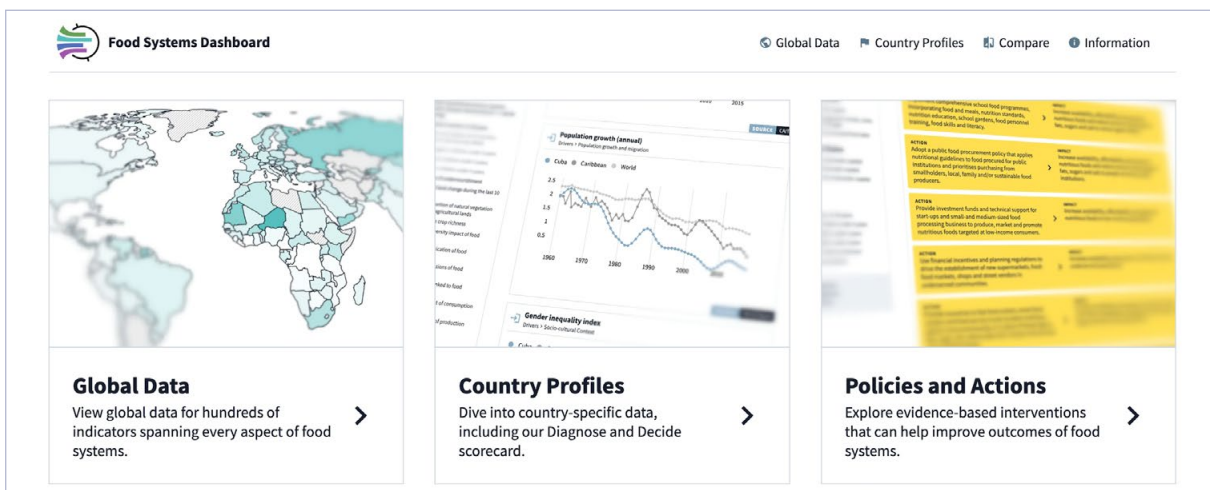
Food Systems Dashboard

Global Data   Country Profiles   Compare   Information

Population growth (annual)
Drivers > Population growth and migration

Cuba   Caribbean   World

2.5
2
1.5
1
0.5

1960   1970   1980   1990   2000

Gender inequality index
Drivers > Socio-cultural Context

ACTION
Adopt a public food procurement policy that applies nutritional guidelines to food procured for public institutions and prioritizes purchasing from smallholders, local, family and/or sustainable food producers.

ACTION
Provide investment funds and technical support for start-ups and small- and medium-sized food processing business to produce, market and promote nutritious foods targeted at low-income consumers.

ACTION
Use financial incentives and planning regulations to drive the establishment of new supermarkets, fresh food markets, shops and street vendors in underserved communities.

Global Data
View global data for hundreds of indicators spanning every aspect of food systems.

Country Profiles
Dive into country-specific data, including our Diagnose and Decide scorecard.

Policies and Actions
Explore evidence-based interventions that can help improve outcomes of food systems.